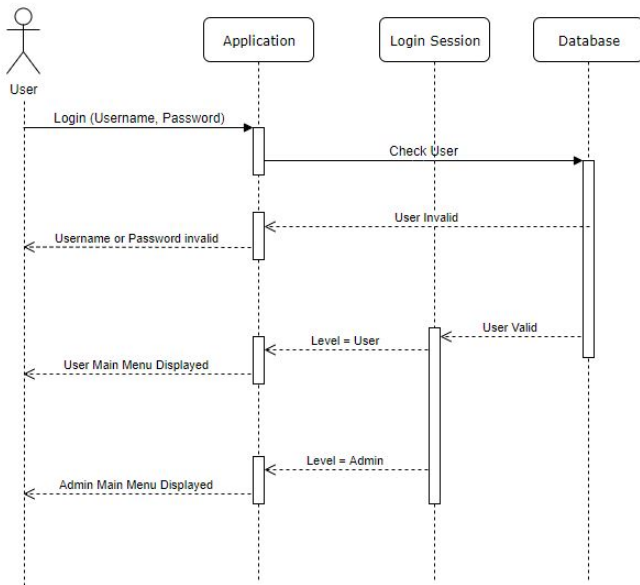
User

Application

Login Session

Database

Login (Username, Password)

Check User

User Invalid

Username or Password invalid

User Valid

Level = User

User Main Menu Displayed

Level = Admin

Admin Main Menu Displayed